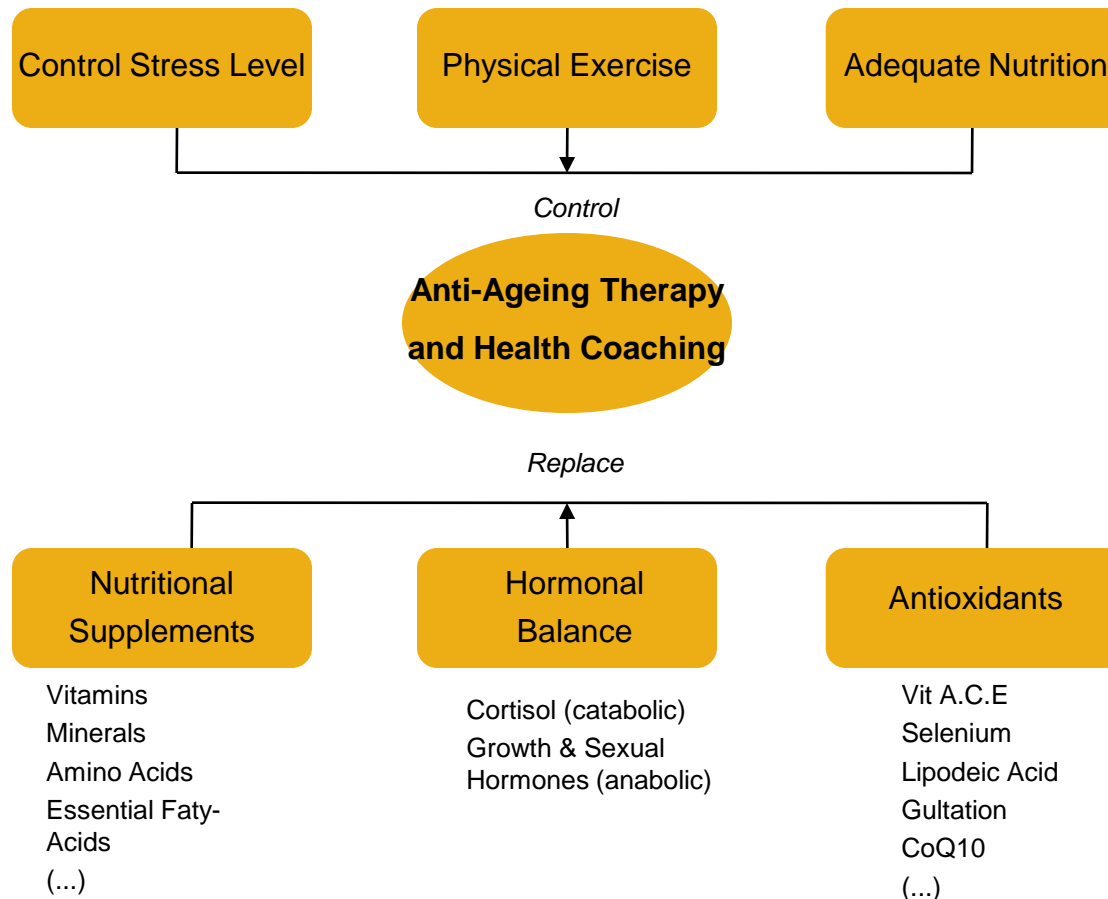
Control Stress Level

Physical Exercise

Adequate Nutrition

Control

Anti-Ageing Therapy and Health Coaching

Replace

Nutritional Supplements

Vitamins
Minerals
Amino Acids
Essential Faty-Acids
(...)

Hormonal Balance

Cortisol (catabolic)
Growth & Sexual Hormones (anabolic)

Antioxidants

Vit A.C.E
Selenium
Lipodeic Acid
Gultation
CoQ10
(...)